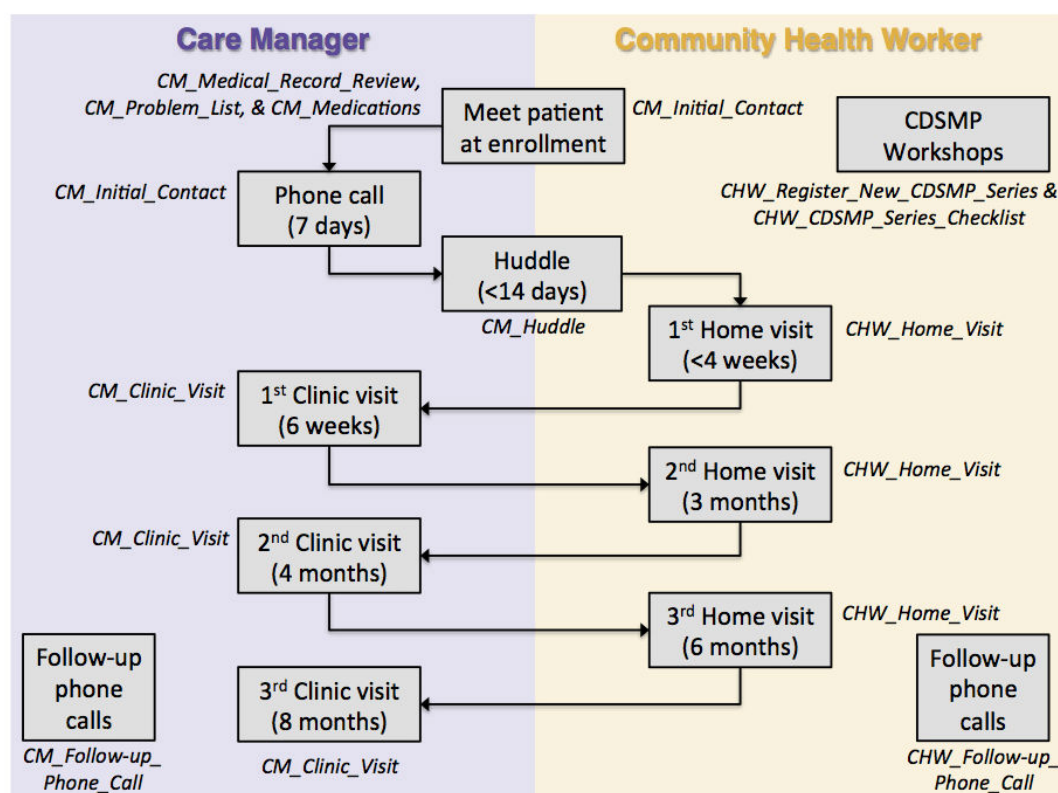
Care Manager

Community Health Worker

CM_Medical_Record_Review, CM_Problem_List, & CM_Medications

Meet patient at enrollment

CM_Initial_Contact

CDSMP Workshops

CM_Initial_Contact

Phone call (7 days)

CHW_Register_New_CDSMP_Series & CHW_CDSMP_Series_Checklist

Huddle (<14 days)

CM_Huddle

1$^{st}$ Home visit (<4 weeks)

CHW_Home_Visit

CM_Clinic_Visit

1$^{st}$ Clinic visit (6 weeks)

2$^{nd}$ Home visit (3 months)

CHW_Home_Visit

CM_Clinic_Visit

2$^{nd}$ Clinic visit (4 months)

3$^{rd}$ Home visit (6 months)

CHW_Home_Visit

Follow-up phone calls

CM_Follow-up_Phone_Call

3$^{rd}$ Clinic visit (8 months)

CM_Clinic_Visit

Follow-up phone calls

CHW_Follow-up_Phone_Call